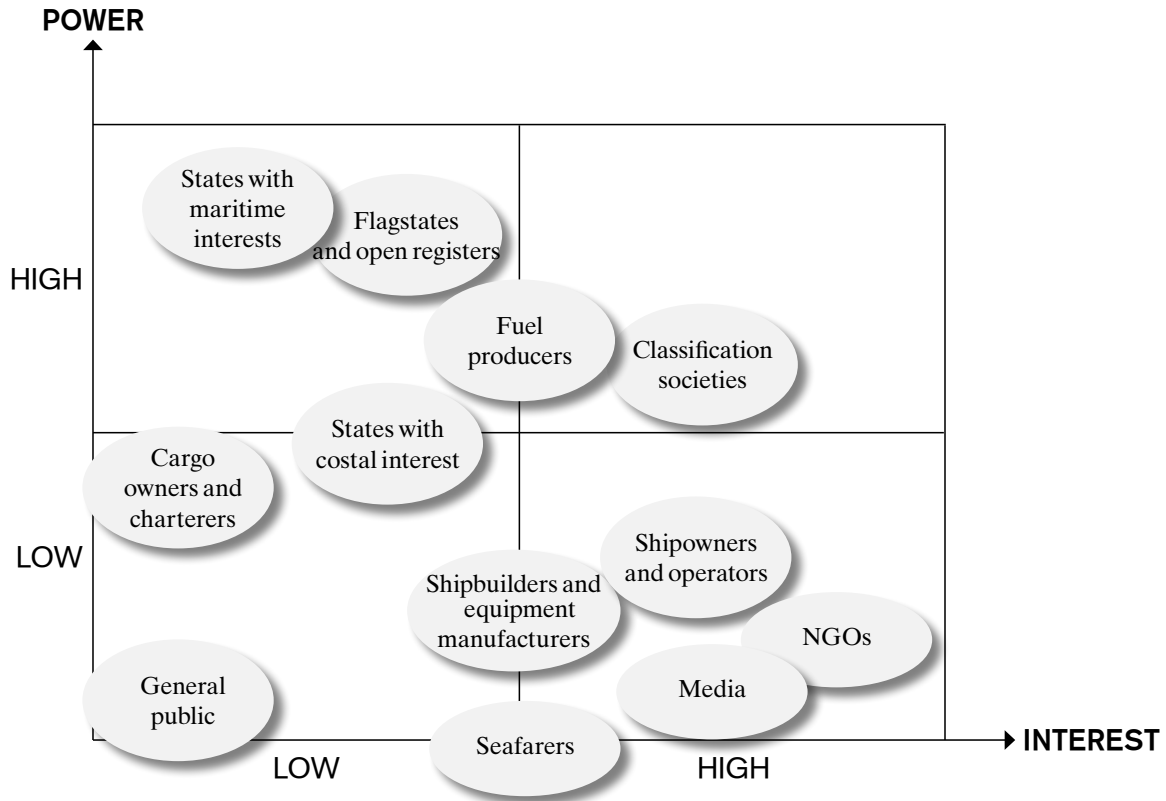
POWER

HIGH

LOW

States with maritime interests

Flagstates and open registers

Fuel producers

Classification societies

Cargo owners and charterers

States with costal interest

Shipowners and operators

Shipbuilders and equipment manufacturers

NGOs

Media

General public

Seafarers

LOW

HIGH

INTEREST